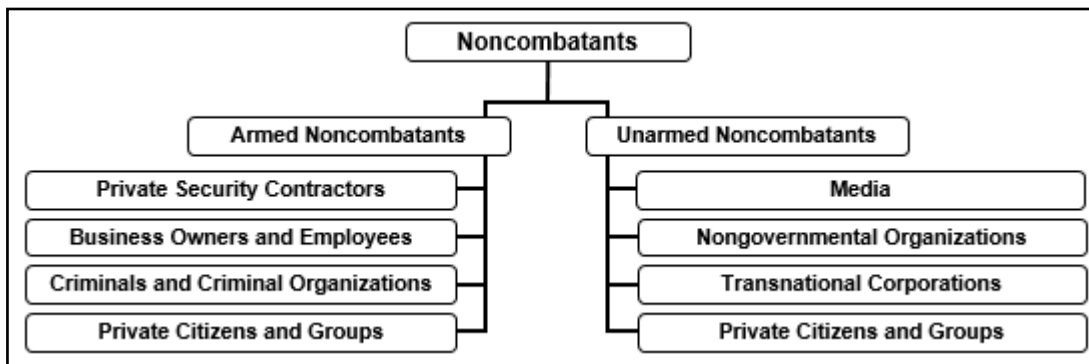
Noncombatants

Armed Noncombatants

Private Security Contractors

Business Owners and Employees

Criminals and Criminal Organizations

Private Citizens and Groups

Unarmed Noncombatants

Media

Nongovernmental Organizations

Transnational Corporations

Private Citizens and Groups